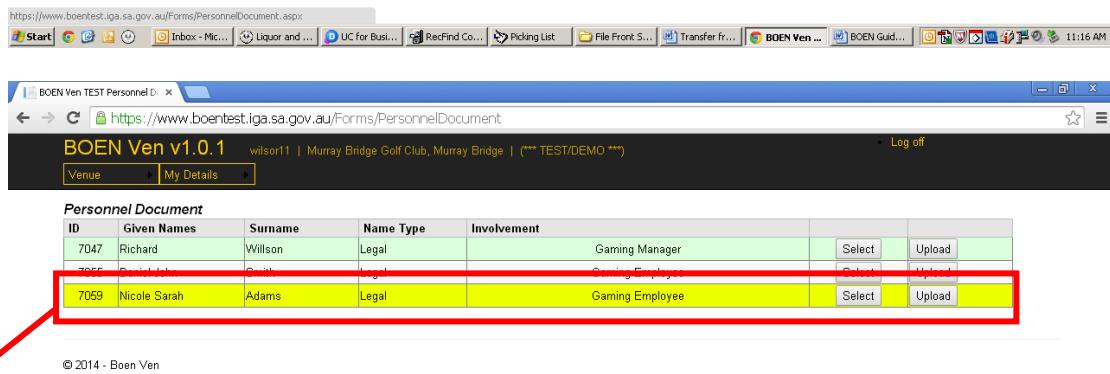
https://www.boentest.iga.sa.gov.au/Forms/PersonnelDocument.aspx

Start | Inbox - Mic... | Liquor and ... | UC for Busi... | RecFind Co... | Picking List | File Front S... | Transfer fr... | BOEN Ven ... | BOEN Guid... | 11:16 AM

BOEN Ven TEST Personnel Do ×

https://www.boentest.iga.sa.gov.au/Forms/PersonnelDocument

BOEN Ven v1.0.1 wilsor11 | Murray Bridge Golf Club, Murray Bridge | (*** TEST/DEMO ***)

Log off

Venue | My Details

Personnel Document

| ID | Given Names | Surname | Name Type | Involvement | | |
|---|---|---|---|---|---|---|
| 7047 | Richard | Willson | Legal | Gaming Manager | Select | Upload |
| 7055 | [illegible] | Smith | Legal | Gaming Employee | Select | Upload |
| 7059 | Nicole Sarah | Adams | Legal | Gaming Employee | Select | Upload |

© 2014 - Boen Ven